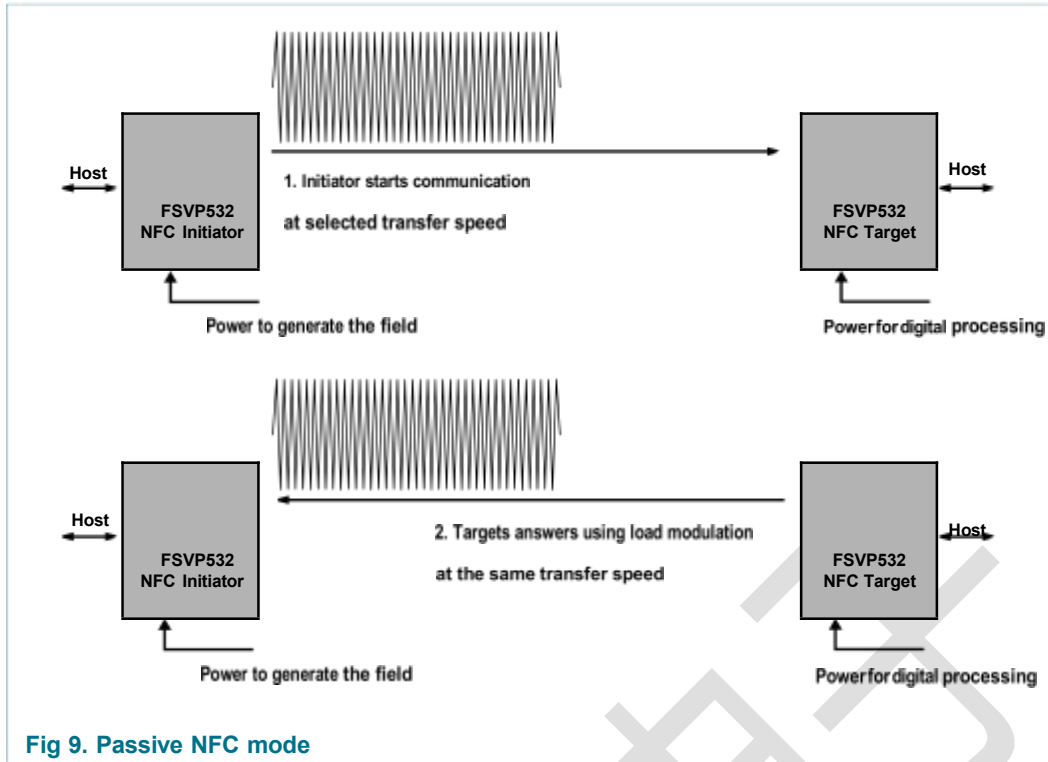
Host

FSVP532
NFC Initiator

1. Initiator starts communication

at selected transfer speed

Host

FSVP532
NFC Target

Power to generate the field

Powerfordigital processing

Host

FSVP532
NFC Initiator

2. Targets answers using load modulation

at the same transfer speed

Host

FSVP532
NFC Target

Power to generate the field

Powerfordigital processing

Fig 9. Passive NFC mode